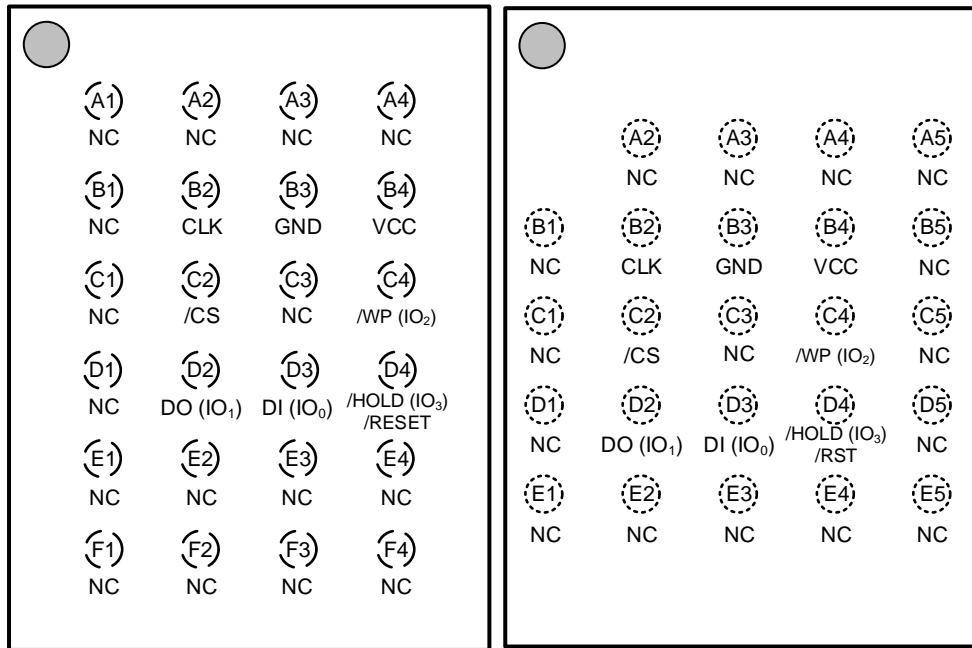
| A1 | A2 | A3 | A4 |
|---|---|---|---|
| NC | NC | NC | NC |
| B1 | B2 | B3 | B4 |
| NC | CLK | GND | VCC |
| C1 | C2 | C3 | C4 |
| NC | /CS | NC | /WP ($IO_2$) |
| D1 | D2 | D3 | D4 |
| NC | DO ($IO_1$) | DI ($IO_0$) | /HOLD ($IO_3$) /RESET |
| E1 | E2 | E3 | E4 |
| NC | NC | NC | NC |
| F1 | F2 | F3 | F4 |
| NC | NC | NC | NC |

| | A2 | A3 | A4 | A5 |
|---|---|---|---|---|
| | NC | NC | NC | NC |
| B1 | B2 | B3 | B4 | B5 |
| NC | CLK | GND | VCC | NC |
| C1 | C2 | C3 | C4 | C5 |
| NC | /CS | NC | /WP ($IO_2$) | NC |
| D1 | D2 | D3 | D4 | D5 |
| NC | DO ($IO_1$) | DI ($IO_0$) | /HOLD ($IO_3$) /RST | NC |
| E1 | E2 | E3 | E4 | E5 |
| NC | NC | NC | NC | NC |